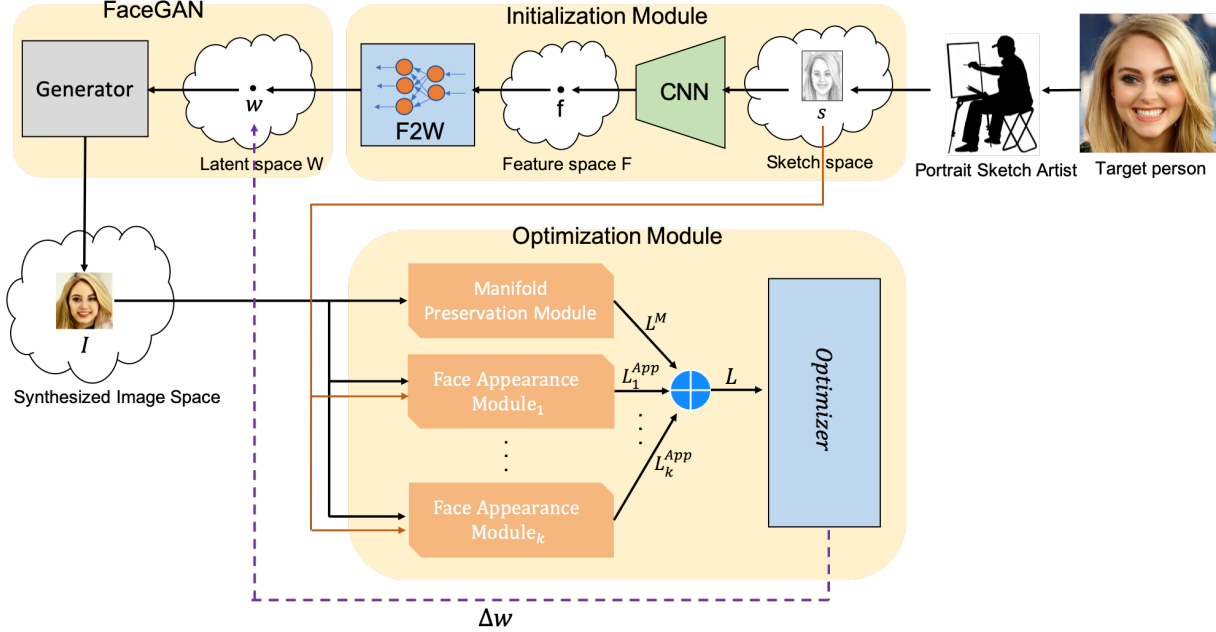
FaceGAN

Generator

$w$

Latent space W

Initialization Module

F2W

f

Feature space F

CNN

$s$

Sketch space

Portrait Sketch Artist

Target person

$I$

Synthesized Image Space

Optimization Module

Manifold Preservation Module

$L^M$

Face Appearance Module$_1$

$L_1^{App}$

$L$

Face Appearance Module$_k$

$L_k^{App}$

Optimizer

$\Delta w$